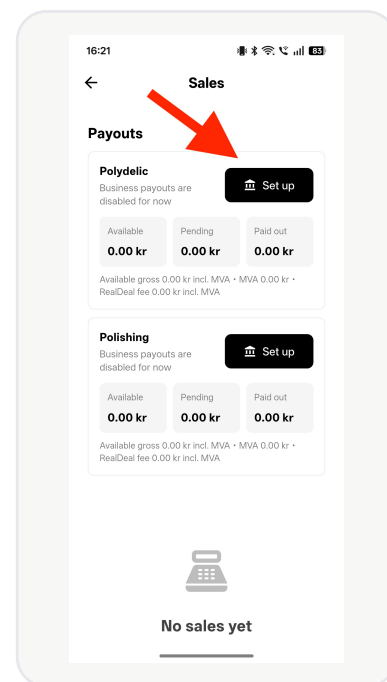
16:21

83

←

Sales

Payouts

Polydelic

Business payouts are disabled for now

Set up

| Available | Pending | Paid out |
|---|---|---|
| 0.00 kr | 0.00 kr | 0.00 kr |

Available gross 0.00 kr incl. MVA • MVA 0.00 kr • RealDeal fee 0.00 kr incl. MVA

Polishing

Business payouts are disabled for now

Set up

| Available | Pending | Paid out |
|---|---|---|
| 0.00 kr | 0.00 kr | 0.00 kr |

Available gross 0.00 kr incl. MVA • MVA 0.00 kr • RealDeal fee 0.00 kr incl. MVA

No sales yet